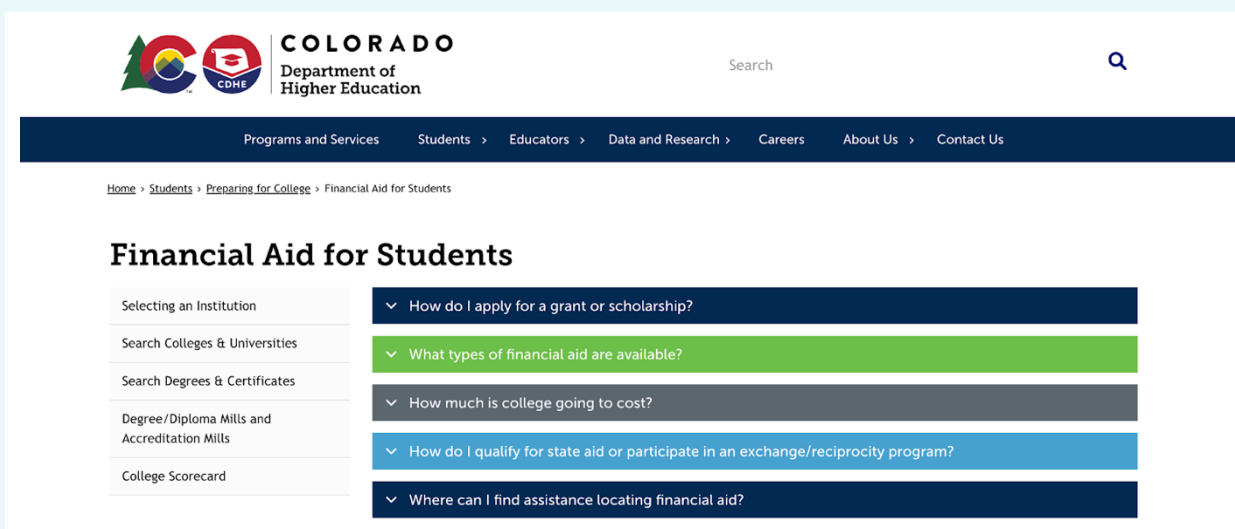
CDHE

COLORADO
Department of
Higher Education

Search

Programs and Services
Students ›
Educators ›
Data and Research ›
Careers
About Us ›
Contact Us

Home › Students › Preparing for College › Financial Aid for Students

Financial Aid for Students

Selecting an Institution
Search Colleges & Universities
Search Degrees & Certificates
Degree/Diploma Mills and Accreditation Mills
College Scorecard

How do I apply for a grant or scholarship?
What types of financial aid are available?
How much is college going to cost?
How do I qualify for state aid or participate in an exchange/reciprocity program?
Where can I find assistance locating financial aid?